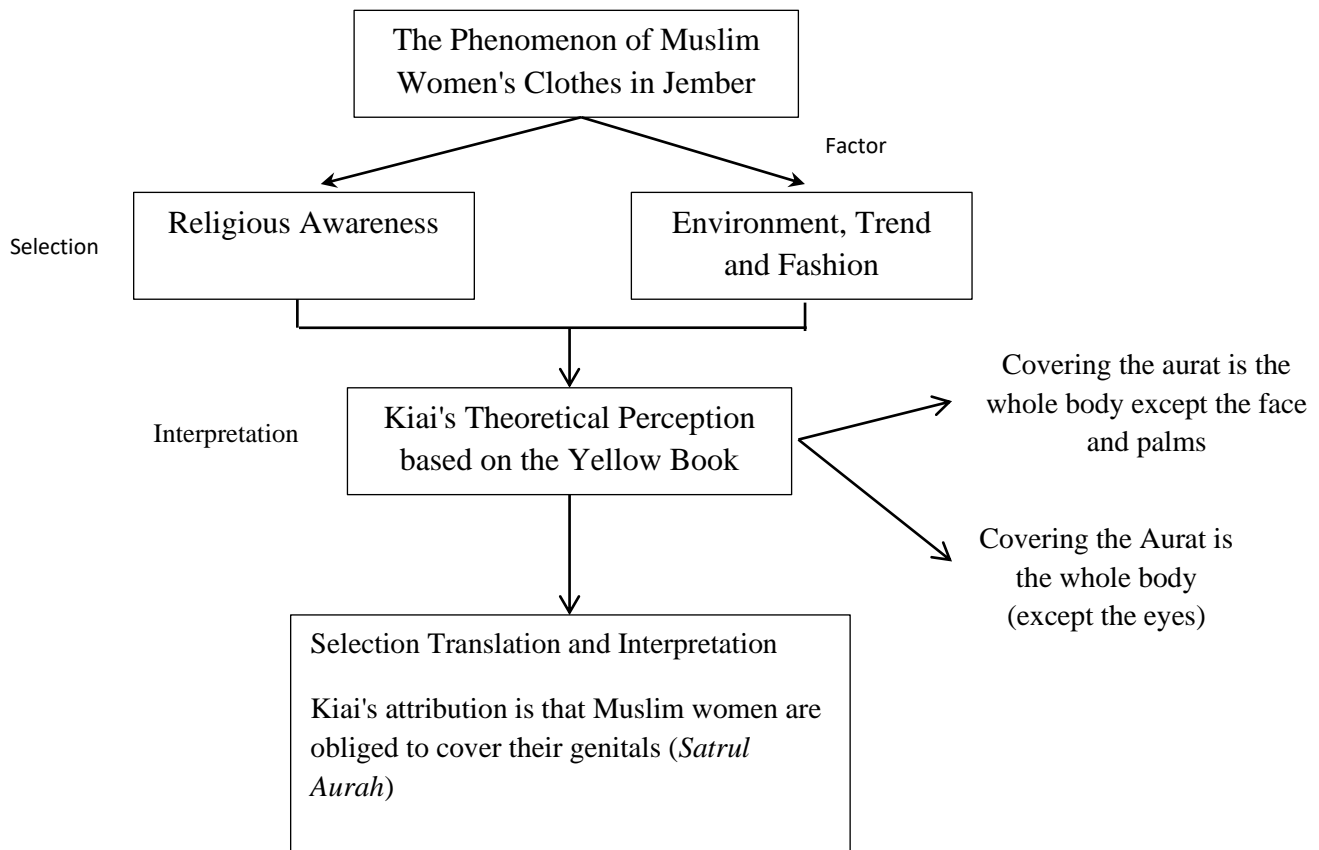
The Phenomenon of Muslim Women's Clothes in Jember

Factor

Selection

Religious Awareness

Environment, Trend and Fashion

Interpretation

Kiai's Theoretical Perception based on the Yellow Book

Covering the aurat is the whole body except the face and palms

Covering the Aurat is the whole body (except the eyes)

Selection Translation and Interpretation

Kiai's attribution is that Muslim women are obliged to cover their genitals (*Satrul Aurah*)